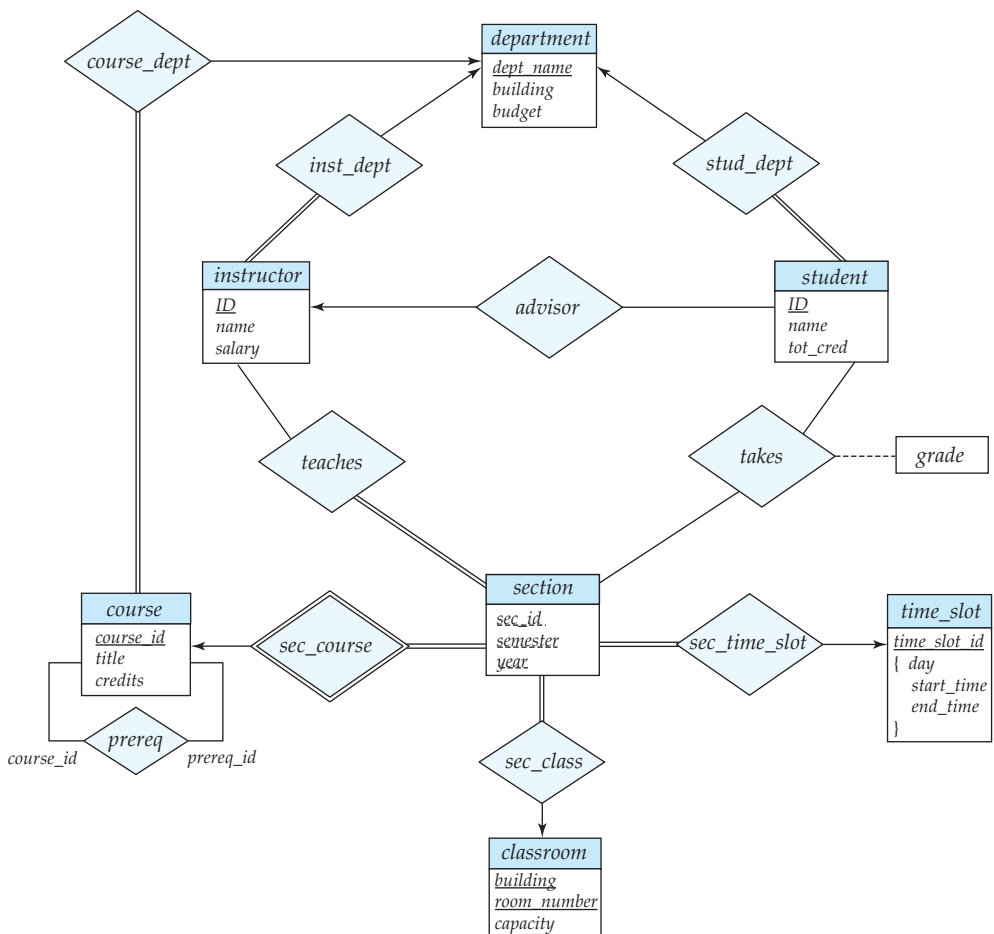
course_dept

department
dept_name
building
budget

inst_dept

stud_dept

instructor
ID
name
salary

advisor

student
ID
name
tot_cred

teaches

takes

grade

section
sec_id
semester
year

course
course_id
title
credits

sec_course

sec_time_slot

time_slot
time_slot_id
{ day
start_time
end_time
}

prereq

course_id

prereq_id

sec_class

classroom
building
room_number
capacity